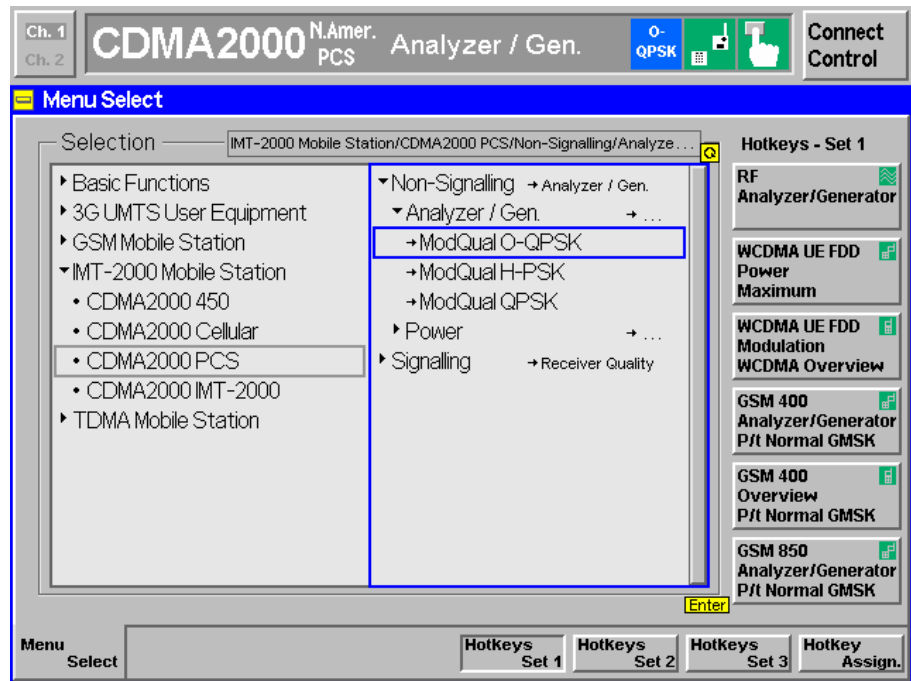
Ch. 1
Ch. 2
CDMA2000 N.Amer. PCS Analyzer / Gen.
O-QPSK
Connect Control

Menu Select

Selection
IMT-2000 Mobile Station/CDMA2000 PCS/Non-Signalling/Analyze...

▸ Basic Functions
▸ 3G UMTS User Equipment
▸ GSM Mobile Station
▾ IMT-2000 Mobile Station
• CDMA2000 450
• CDMA2000 Cellular
• CDMA2000 PCS
• CDMA2000 IMT-2000
▸ TDMA Mobile Station

▾ Non-Signalling → Analyzer / Gen.
▾ Analyzer / Gen. → ...
→ ModQual O-QPSK
→ ModQual H-PSK
→ ModQual QPSK
▸ Power → ...
▸ Signalling → Receiver Quality

Enter

Hotkeys - Set 1
RF Analyzer/Generator
WCDMA UE FDD Power Maximum
WCDMA UE FDD Modulation WCDMA Overview
GSM 400 Analyzer/Generator P/t Normal GMSK
GSM 400 Overview P/t Normal GMSK
GSM 850 Analyzer/Generator P/t Normal GMSK

Menu Select
Hotkeys Set 1
Hotkeys Set 2
Hotkeys Set 3
Hotkey Assign.